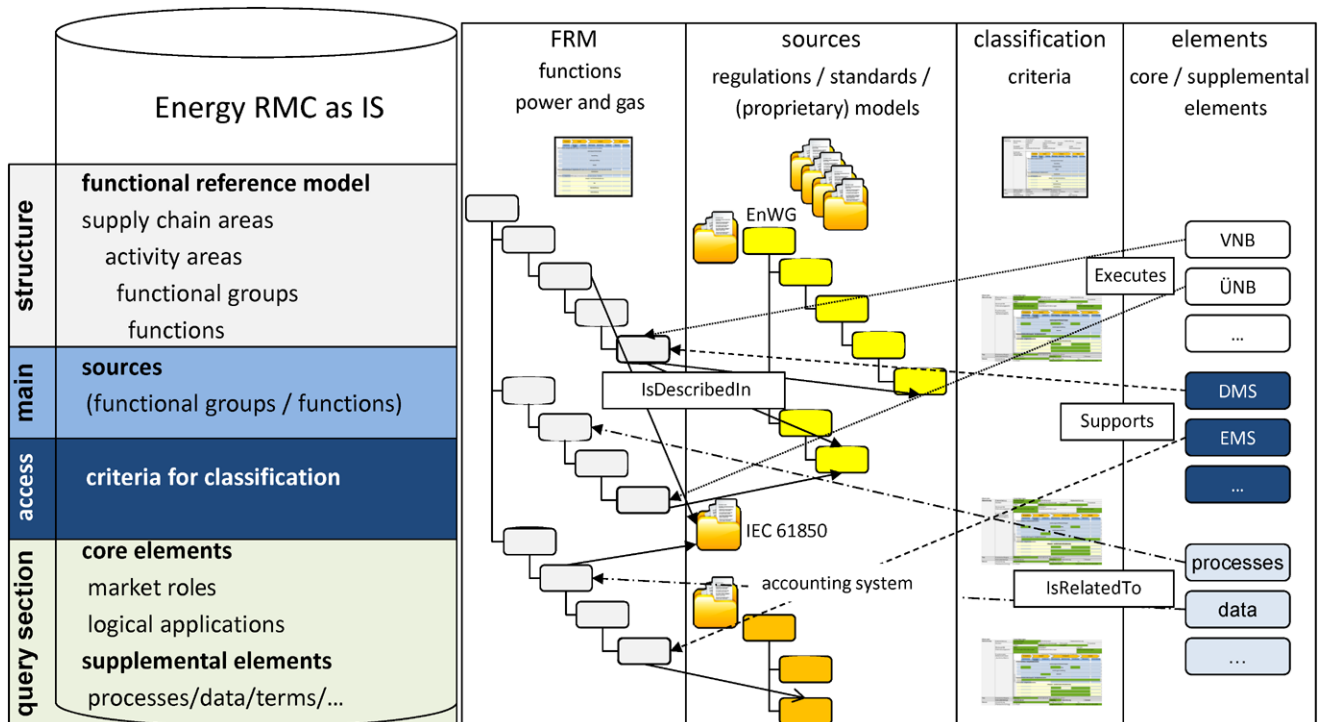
Energy RMC as IS

structure
functional reference model
supply chain areas
activity areas
functional groups
functions

main
sources
(functional groups / functions)

access
criteria for classification

query section
core elements
market roles
logical applications
supplemental elements
processes/data/terms/...

FRM
functions
power and gas

sources
regulations / standards / (proprietary) models

classification
criteria

elements
core / supplemental elements

EnWG
IsDescribedIn
IEC 61850
accounting system
Executes
Supports
IsRelatedTo

VNB
ÜNB
...
DMS
EMS
...
processes
data
...